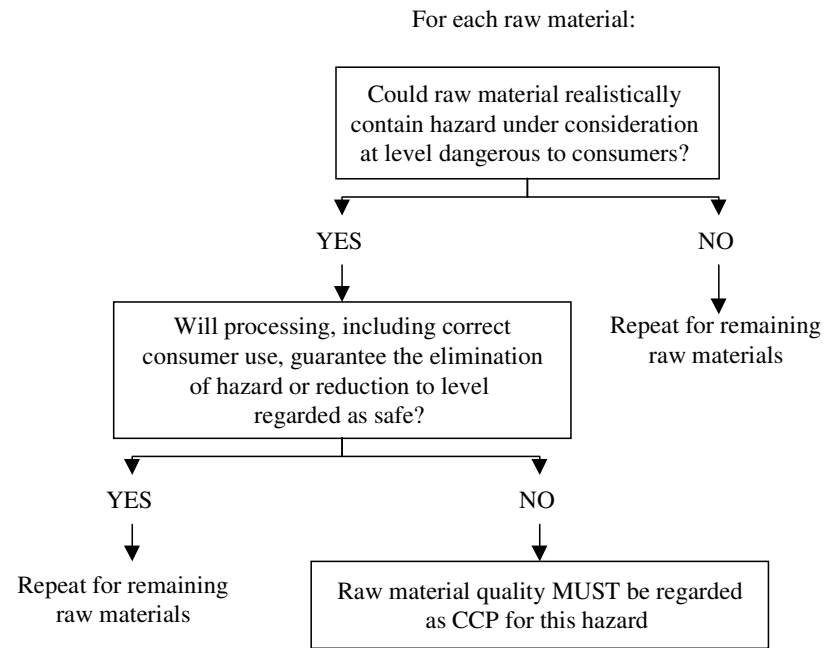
For each raw material:

Could raw material realistically contain hazard under consideration at level dangerous to consumers?

YES

NO

Repeat for remaining raw materials

Will processing, including correct consumer use, guarantee the elimination of hazard or reduction to level regarded as safe?

YES

NO

Repeat for remaining raw materials

Raw material quality MUST be regarded as CCP for this hazard